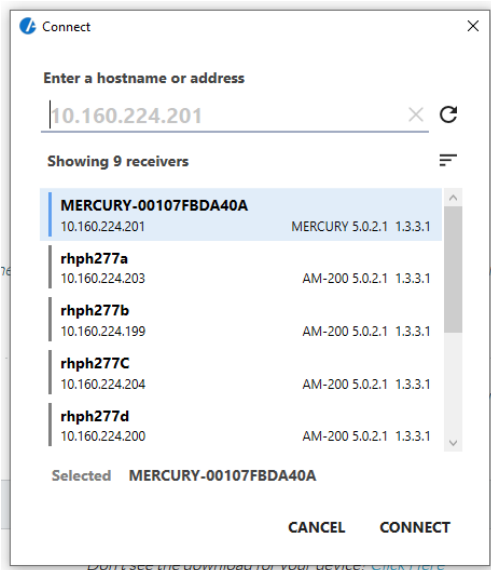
Connect

Enter a hostname or address

10.160.224.201

Showing 9 receivers

MERCURY-00107FBDA40A
10.160.224.201 MERCURY 5.0.2.1 1.3.3.1

rhph277a
10.160.224.203 AM-200 5.0.2.1 1.3.3.1

rhph277b
10.160.224.199 AM-200 5.0.2.1 1.3.3.1

rhph277C
10.160.224.204 AM-200 5.0.2.1 1.3.3.1

rhph277d
10.160.224.200 AM-200 5.0.2.1 1.3.3.1

Selected MERCURY-00107FBDA40A

CANCEL CONNECT

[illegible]